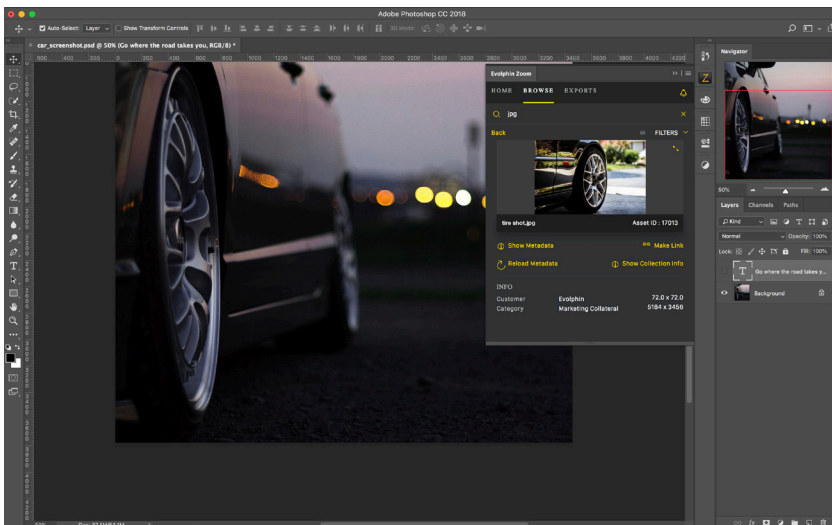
Adobe Photoshop CC 2018

Auto-Select: Layer Show Transform Controls 3D Mode:

car_screenshot.psd @ 50% (Go where the road takes you, RGB/8) *

600 400 200 0 200 400 600 800 1000 1200 1400 1600 1800 2000 2200 2400 2600 2800 3000 3200 3400 3600 3800 4000 4200

Evolphin Zoom

HOME BROWSE EXPORTS

jpg

Back FILTERS

tire shot.jpg Asset ID : 17013

Show Metadata Make Link

Reload Metadata Show Collection Info

INFO

| | | |
|---|---|---|
| Customer | Evolphin | 72.0 x 72.0 |
| Category | Marketing Collateral | 5184 x 3456 |

Navigator

50%

Layers Channels Paths

Kind

Normal Opacity: 100%

Lock: Fill: 100%

Go where the road takes y...

Background